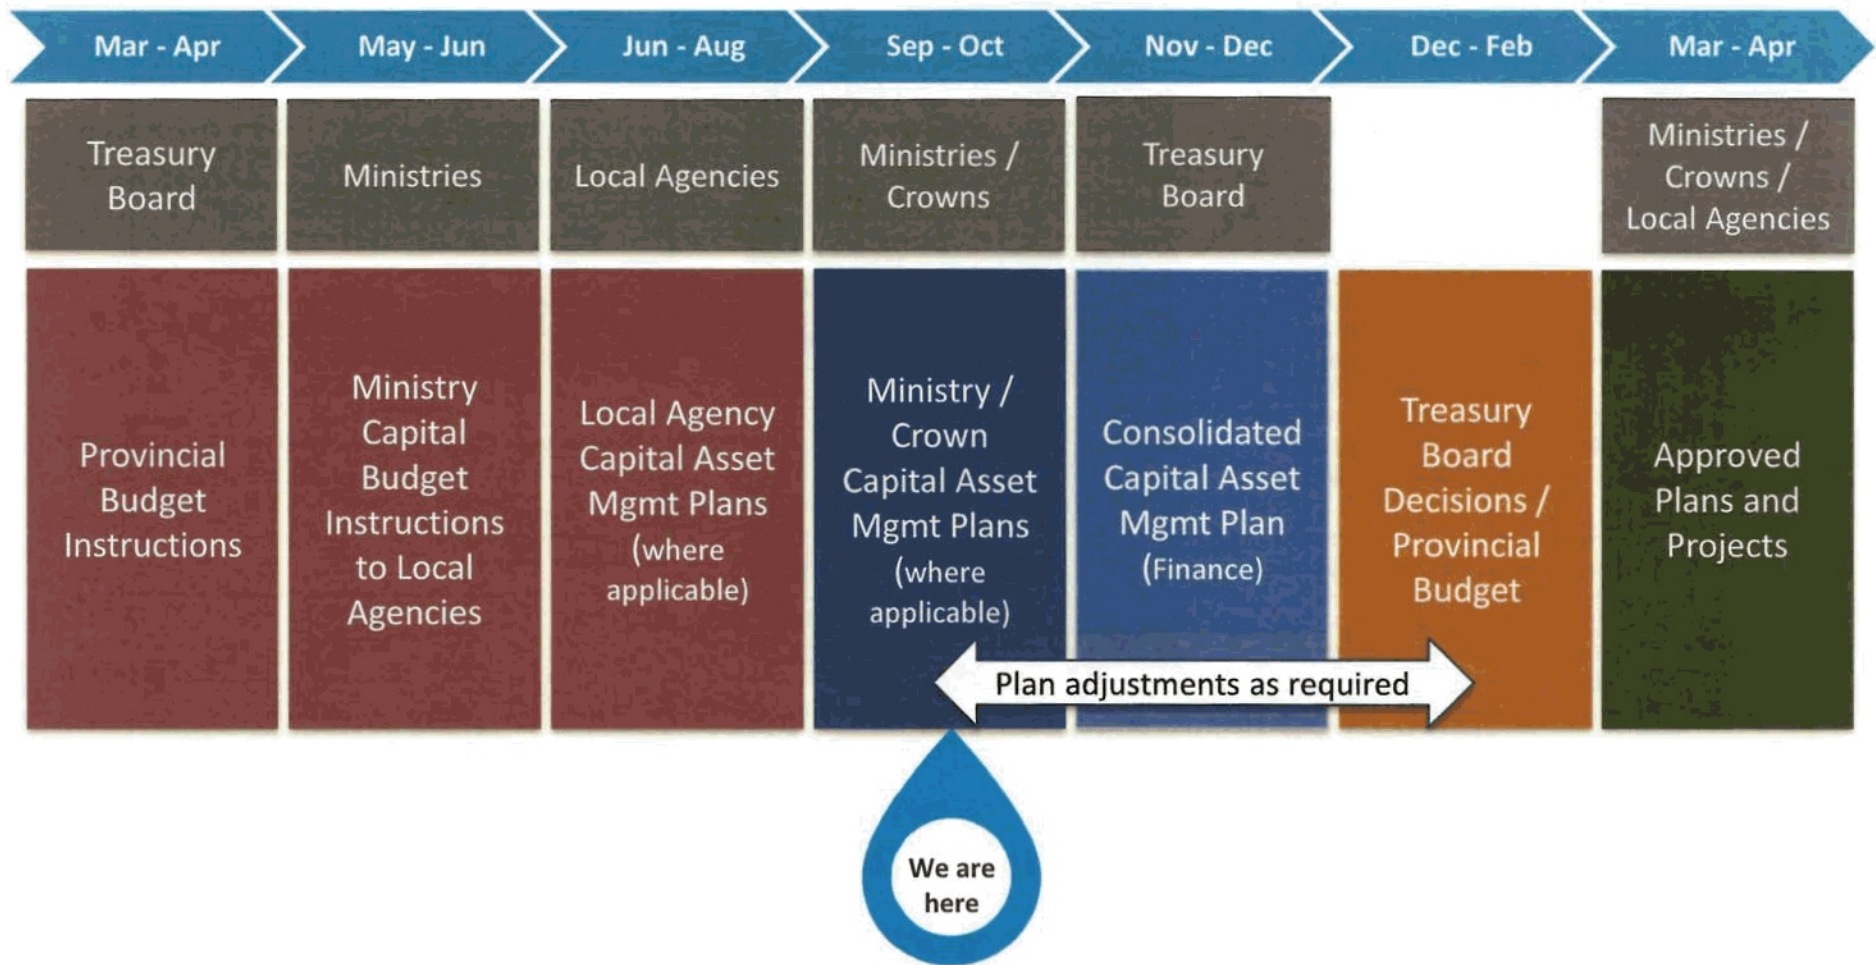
Mar - Apr

May - Jun

Jun - Aug

Sep - Oct

Nov - Dec

Dec - Feb

Mar - Apr

Treasury Board

Ministries

Local Agencies

Ministries / Crowns

Treasury Board

Ministries / Crowns / Local Agencies

Provincial Budget Instructions

Ministry Capital Budget Instructions to Local Agencies

Local Agency Capital Asset Mgmt Plans (where applicable)

Ministry / Crown Capital Asset Mgmt Plans (where applicable)

Consolidated Capital Asset Mgmt Plan (Finance)

Treasury Board Decisions / Provincial Budget

Approved Plans and Projects

Plan adjustments as required

We are here